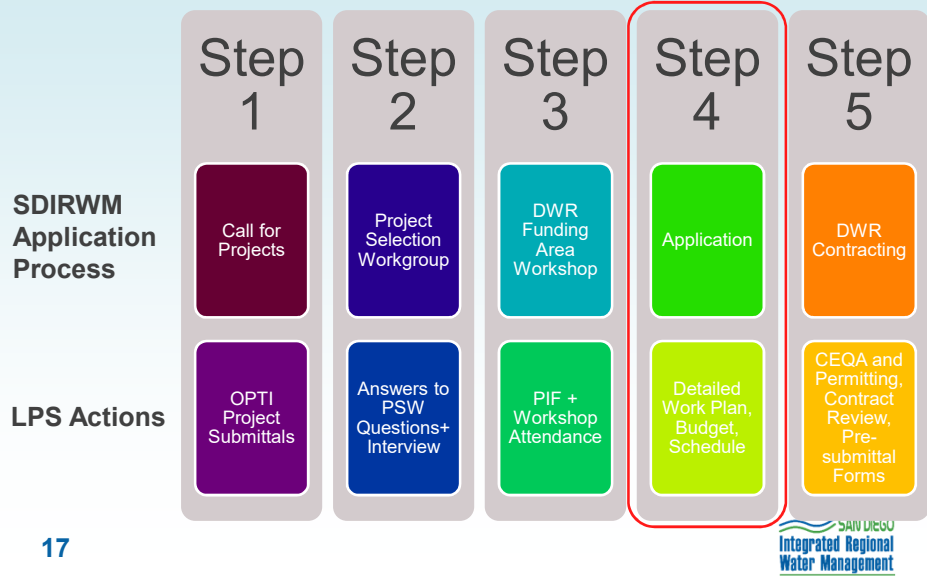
Step 1

Call for Projects

OPTI Project Submittals

Step 2

Project Selection Workgroup

Answers to PSW Questions+ Interview

Step 3

DWR Funding Area Workshop

PIF + Workshop Attendance

Step 4

Application

Detailed Work Plan, Budget, Schedule

Step 5

DWR Contracting

CEQA and Permitting, Contract Review, Pre-submittal Forms

SDIRWM Application Process

LPS Actions

17

SAN DIEGO Integrated Regional Water Management